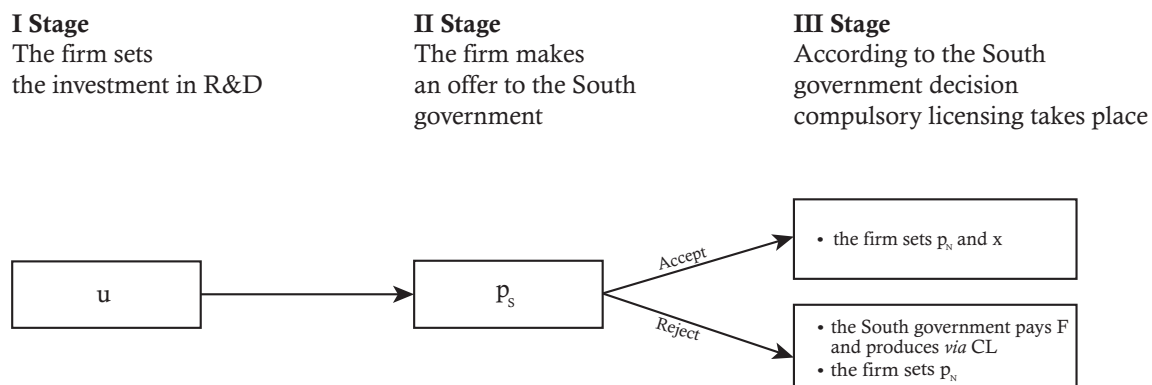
**I Stage**
The firm sets the investment in R&D

**II Stage**
The firm makes an offer to the South government

**III Stage**
According to the South government decision compulsory licensing takes place

u

$p_S$

Accept

Reject

• the firm sets $p_N$ and x

• the South government pays F and produces *via* CL
• the firm sets $p_N$